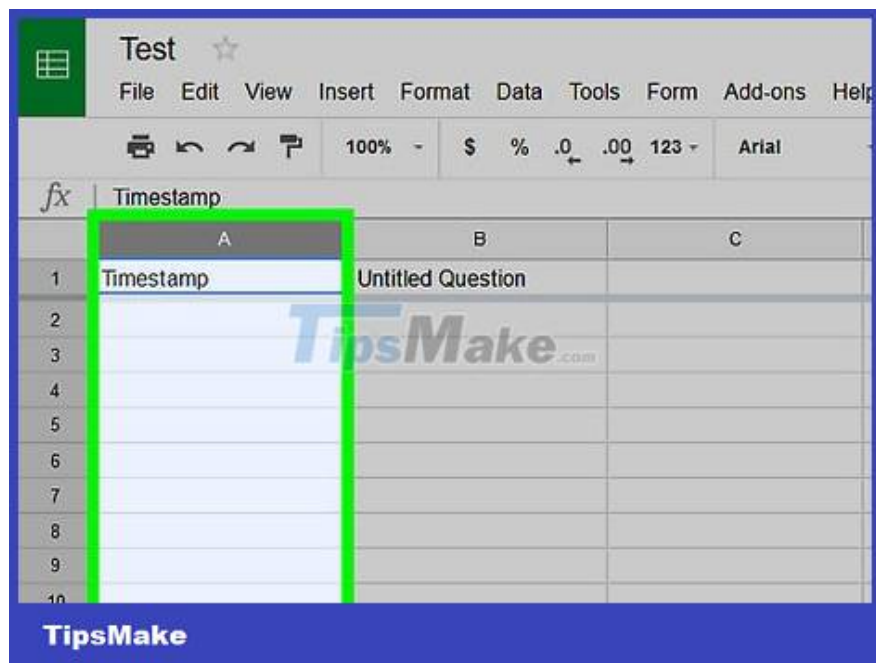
Test

File Edit View Insert Format Data Tools Form Add-ons Help

100% $ % .0 .00 123 Arial

fx Timestamp

| | A | B | C |
|---|---|---|---|
| 1 | Timestamp | Untitled Question | |
| 2 | | | |
| 3 | | | |
| 4 | | | |
| 5 | | | |
| 6 | | | |
| 7 | | | |
| 8 | | | |
| 9 | | | |
| 10 | | | |

TipsMake.com

TipsMake